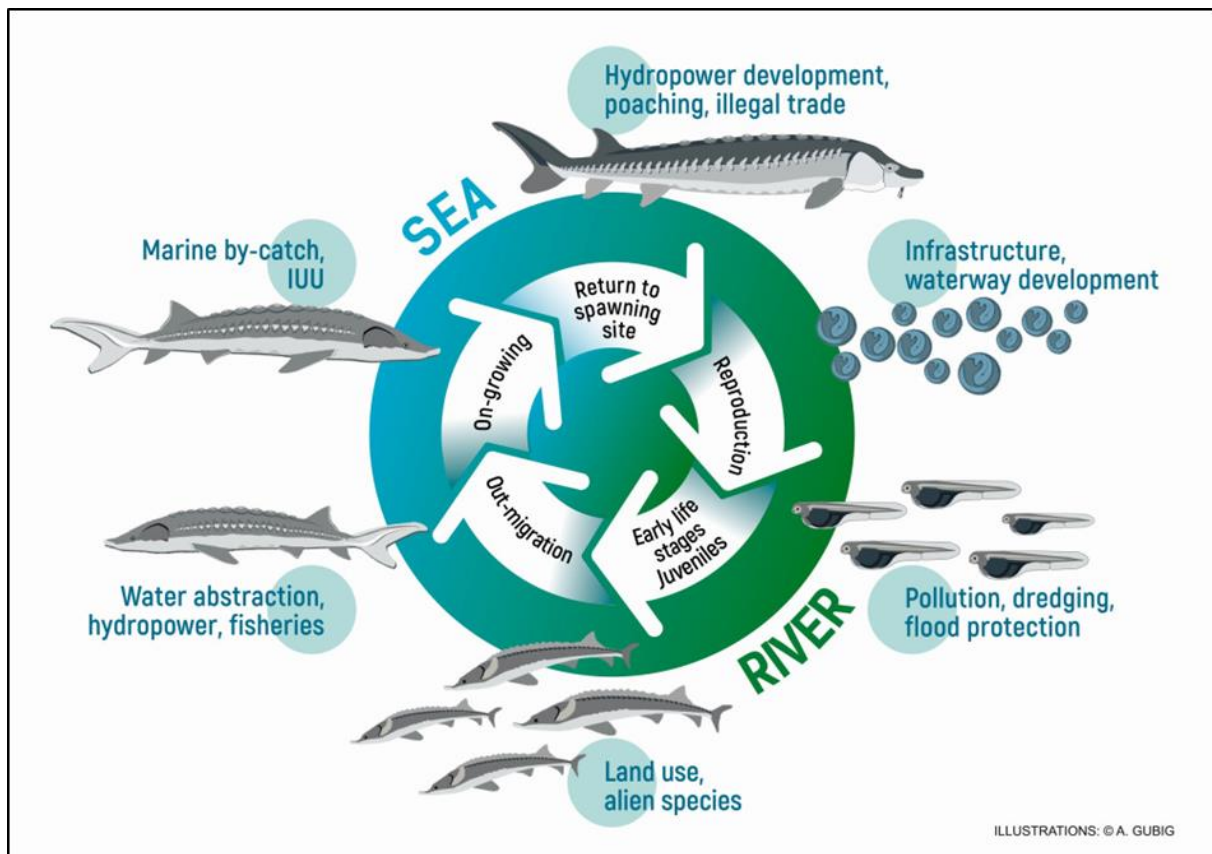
Hydropower development, poaching, illegal trade

SEA

Marine by-catch, IUU

Infrastructure, waterway development

Return to spawning site

On-growing

Reproduction

Out-migration

Early life stages Juveniles

Water abstraction, hydropower, fisheries

Pollution, dredging, flood protection

RIVER

Land use, alien species

ILLUSTRATIONS: © A. GUBIG